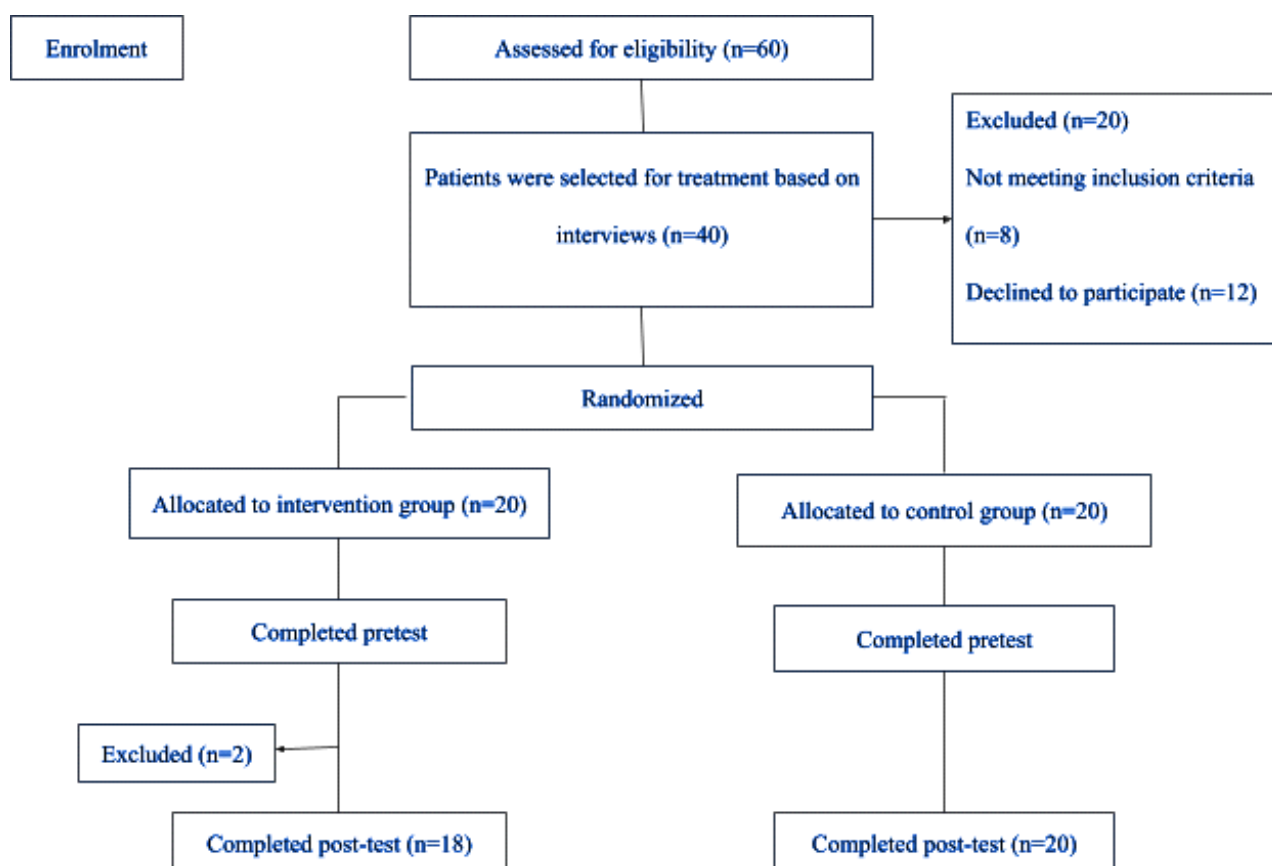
Enrolment

Assessed for eligibility (n=60)

Patients were selected for treatment based on interviews (n=40)

Excluded (n=20)

Not meeting inclusion criteria (n=8)

Declined to participate (n=12)

Randomized

Allocated to intervention group (n=20)

Allocated to control group (n=20)

Completed pretest

Completed pretest

Excluded (n=2)

Completed post-test (n=18)

Completed post-test (n=20)